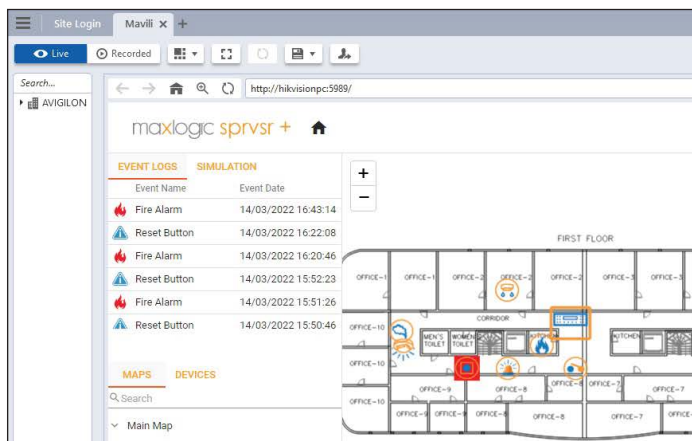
Site Login Mavili × +

Live Recorded

Search...

AVIGILON

http://hikvisionpc:5989/

maxlogic sprvsr +

EVENT LOGS SIMULATION

| Event Name | Event Date |
|---|---|
| Fire Alarm | 14/03/2022 16:43:14 |
| Reset Button | 14/03/2022 16:22:08 |
| Fire Alarm | 14/03/2022 16:20:46 |
| Reset Button | 14/03/2022 15:52:23 |
| Fire Alarm | 14/03/2022 15:51:26 |
| Reset Button | 14/03/2022 15:50:46 |

MAPS DEVICES

Search

Main Map

+
−

FIRST FLOOR

OFFICE-1 OFFICE-1 OFFICE-2 OFFICE-2 OFFICE-2 OFFICE-3 OFFICE-3

CORRIDOR

OFFICE-10 MEN'S TOILET WOMEN TOILET KITCHEN

OFFICE-10

OFFICE-9 OFFICE-8 OFFICE-7 OFFICE-7

OFFICE-10 OFFICE-9 OFFICE-9 OFFICE-8 OFFICE-7 OFFICE-6